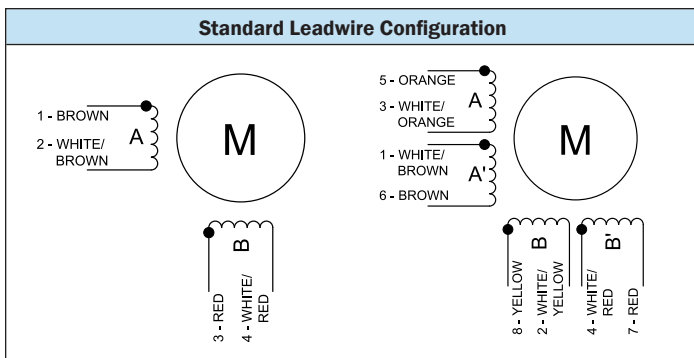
Standard Leadwire Configuration

1 - BROWN
2 - WHITE/ BROWN
A
M
B
3 - RED
4 - WHITE/ RED

5 - ORANGE
3 - WHITE/ ORANGE
A
1 - WHITE/ BROWN
A'
6 - BROWN
M
B
B'
8 - YELLOW
2 - WHITE/ YELLOW
4 - WHITE/ RED
7 - RED